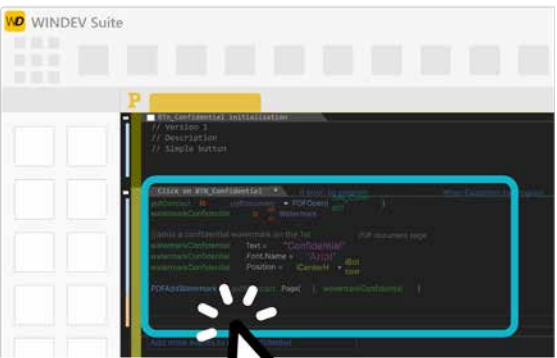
WD WINDEV Suite

P

BTN_Confidential initialization
// Version 1
// Description
// Simple button

Click on BTN_Confidential
pdfContract is ... = PDFOpen(
watermarkConfidential is ... Watermark

// Adds a confidential watermark on the 1st PDF document page
watermarkConfidential . Text = "Confidential"
watermarkConfidential . Font.Name = "Arial"
watermarkConfidential . Position = iCenterH + iBottom

PDFAddWatermark( Page( watermarkConfidential )

Add more events to BTN_Confidential